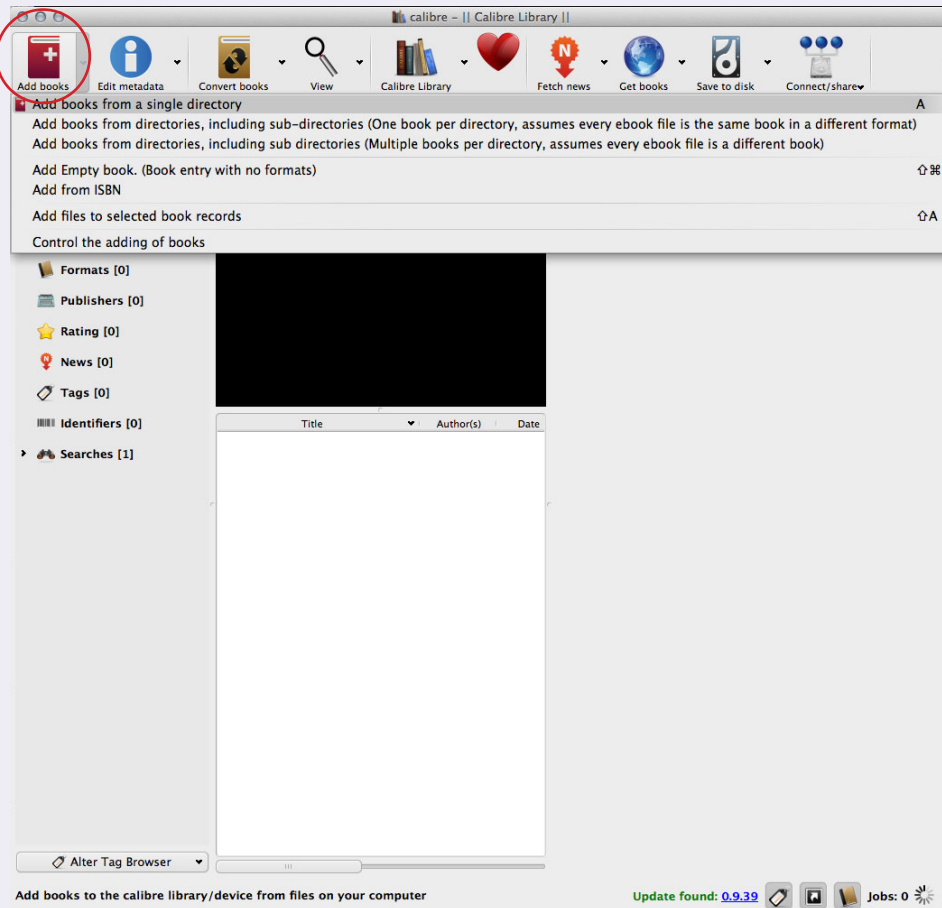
calibre – || Calibre Library ||

Add books
Edit metadata
Convert books
View
Calibre Library
Fetch news
Get books
Save to disk
Connect/share

Add books from a single directory A
Add books from directories, including sub-directories (One book per directory, assumes every ebook file is the same book in a different format)
Add books from directories, including sub directories (Multiple books per directory, assumes every ebook file is a different book)
Add Empty book. (Book entry with no formats) ⇧⌘
Add from ISBN
Add files to selected book records ⇧A
Control the adding of books

Formats [0]
Publishers [0]
Rating [0]
News [0]
Tags [0]
Identifiers [0]
Searches [1]

| Title | Author(s) | Date |
|---|---|---|

Alter Tag Browser

Add books to the calibre library/device from files on your computer

Update found: 0.9.39

Jobs: 0